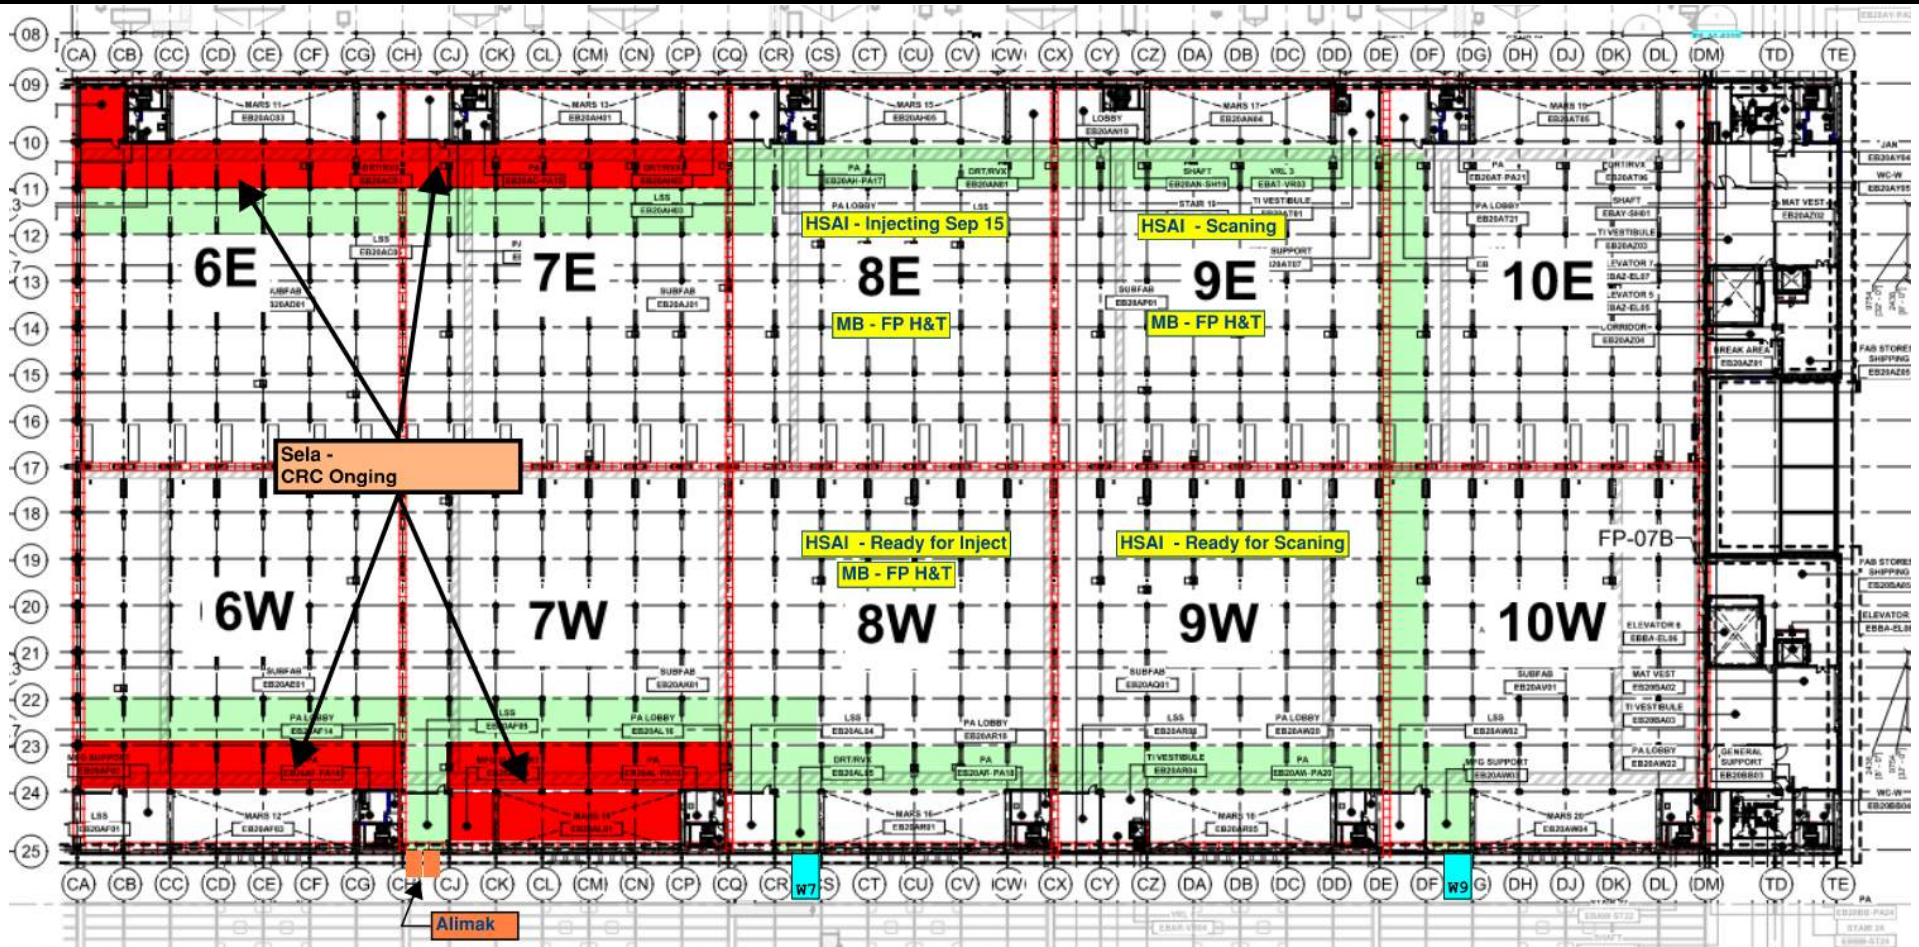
08
CA CB CC CD CE CF CG CH CJ CK CL CM CN CP CQ CR CS CT CU CV CW CX CY CZ DA DB DC DD DE DF DG DH DJ DK DL DM TD TE
09
10
11
12
13
14
15
16
17
18
19
20
21
22
23
24
25

MARS 11
EB20AC03
MARS 13
EB20AH01
MARS 15
EB20AH05
LOBBY
EB20AN10
MARS 17
EB20AN06
MARS 19
EB20AT05

PA
EB20AH-PA17
DRT/RVX
EB20AN01
SHAFT
EB20AN-SH19
VRL 3
EBAT-VR03
STAIR 19
TI VESTIBULE
PA
EB20AT-PA21
CORTRVX
EB20AT06
MAT VEST
EB20AZ02
LSS
EB20AH03
PA LOBBY
LSS
PA LOBBY
EB20AT21
SHAFT
EBAY-SH01
TI VESTIBULE
EB20AZ03
ELEVATOR 7
EBAZ-EL07
ELEVATOR 5
EBAZ-EL05
CORRIDOR
EB20AZ04
BREAK AREA
EB20AZ01
FAB STORES SHIPPING
EB20AZ05
SUPPORT
EB20AT07
LSS
EB20AC01

HSAI - Injecting Sep 15
HSAI - Scaning

6E
7E
8E
9E
10E

SUBFAB
EB20AD01
SUBFAB
EB20AJ01
SUBFAB
EB20AP01

MB - FP H&T
MB - FP H&T

Sela -
CRC Onging

HSAI - Ready for Inject
MB - FP H&T
HSAI - Ready for Scaning

FP-07B

6W
7W
8W
9W
10W

ELEVATOR 6
EBBA-EL06
MAT VEST
EB20BA02
TI VESTIBULE
EB20BA03
PA LOBBY
EB20AW22
GENERAL SUPPORT
EB20BB01
FAB STORES SHIPPING
ELEVATOR
EBBA-EL0

SUBFAB
EB20AE01
SUBFAB
EB20AK01
SUBFAB
EB20AQ01
SUBFAB
EB20AV01

PA LOBBY
EB20AF14
LSS
EB20AF05
PA LOBBY
EB20AL16
LSS
EB20AL04
PA LOBBY
EB20AR10
LSS
EB20AR08
PA LOBBY
EB20AW20
LSS
EB20AW02
MFG SUPPORT
EB20AF02
PA
EB20AF-PA16
DRT/RVX
EB20AL05
PA
EB20AR-PA18
TI VESTIBULE
EB20AR04
PA
EB20AW-PA20
MFG SUPPORT
EB20AW01
LSS
EB20AF01
MARS 12
EB20AF03
MARS 14
EB20AL01
MARS 16
EB20AR01
MARS 18
EB20AR05
MARS 20
EB20AW04
WC-W
EB20BB04

W7
W9
Alimak